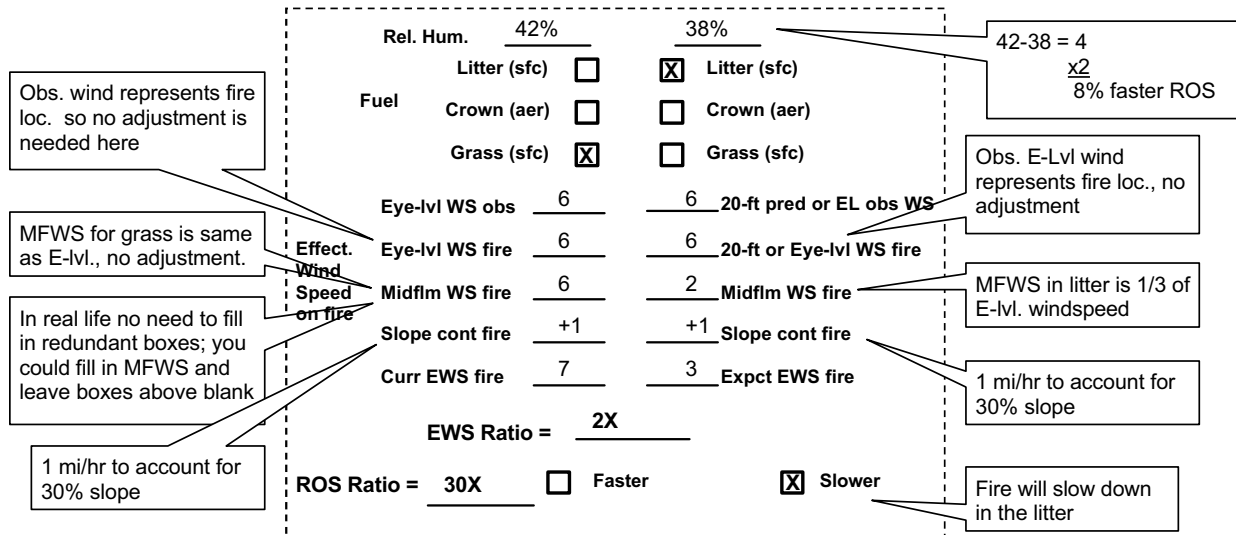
Rel. Hum. 42% 38%

42-38 = 4
x2
8% faster ROS

Obs. wind represents fire loc. so no adjustment is needed here

Fuel
Litter (sfc) ☐ ☒ Litter (sfc)
Crown (aer) ☐ ☐ Crown (aer)
Grass (sfc) ☒ ☐ Grass (sfc)

Obs. E-Lvl wind represents fire loc., no adjustment

MFWS for grass is same as E-lvl., no adjustment.

Effect. Wind Speed on fire

Eye-lvl WS obs 6 6 20-ft pred or EL obs WS
Eye-lvl WS fire 6 6 20-ft or Eye-lvl WS fire
Midflm WS fire 6 2 Midflm WS fire
Slope cont fire +1 +1 Slope cont fire
Curr EWS fire 7 3 Expct EWS fire

MFWS in litter is 1/3 of E-lvl. windspeed

In real life no need to fill in redundant boxes; you could fill in MFWS and leave boxes above blank

1 mi/hr to account for 30% slope

EWS Ratio = 2X

1 mi/hr to account for 30% slope

ROS Ratio = 30X ☐ Faster ☒ Slower

Fire will slow down in the litter